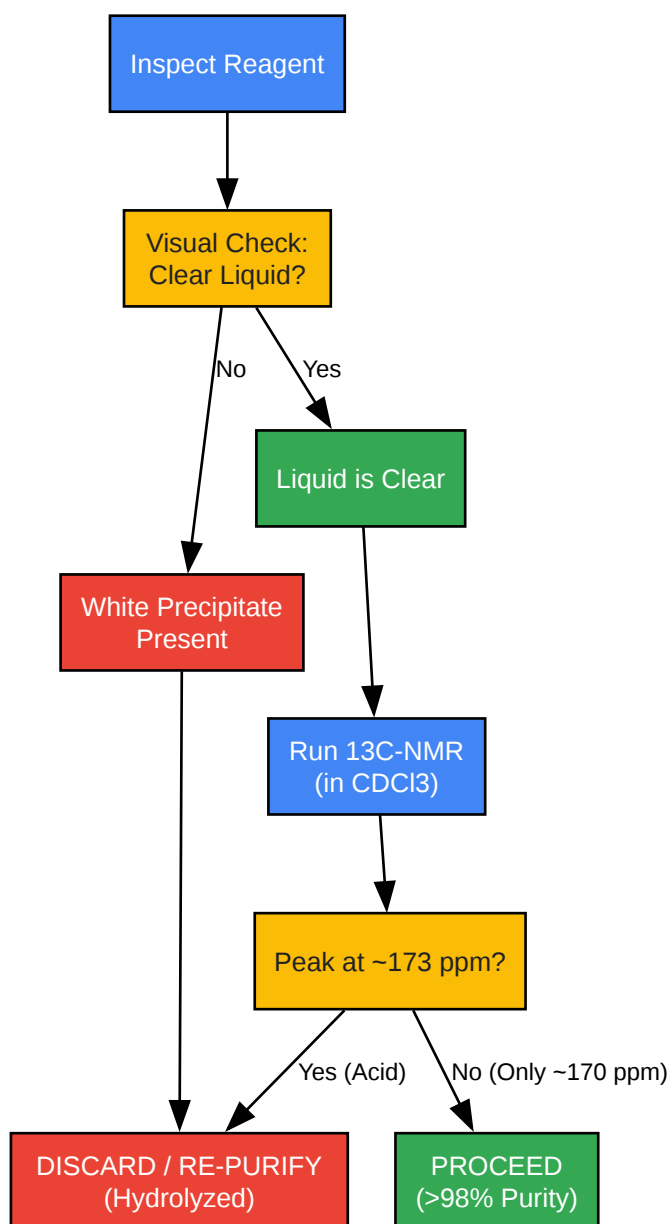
Inspect Reagent

Visual Check: Clear Liquid?

No

Yes

Liquid is Clear

White Precipitate Present

Run 13C-NMR (in CDCl3)

Peak at ~173 ppm?

Yes (Acid)

No (Only ~170 ppm)

DISCARD / RE-PURIFY (Hydrolyzed)

PROCEED (>98% Purity)